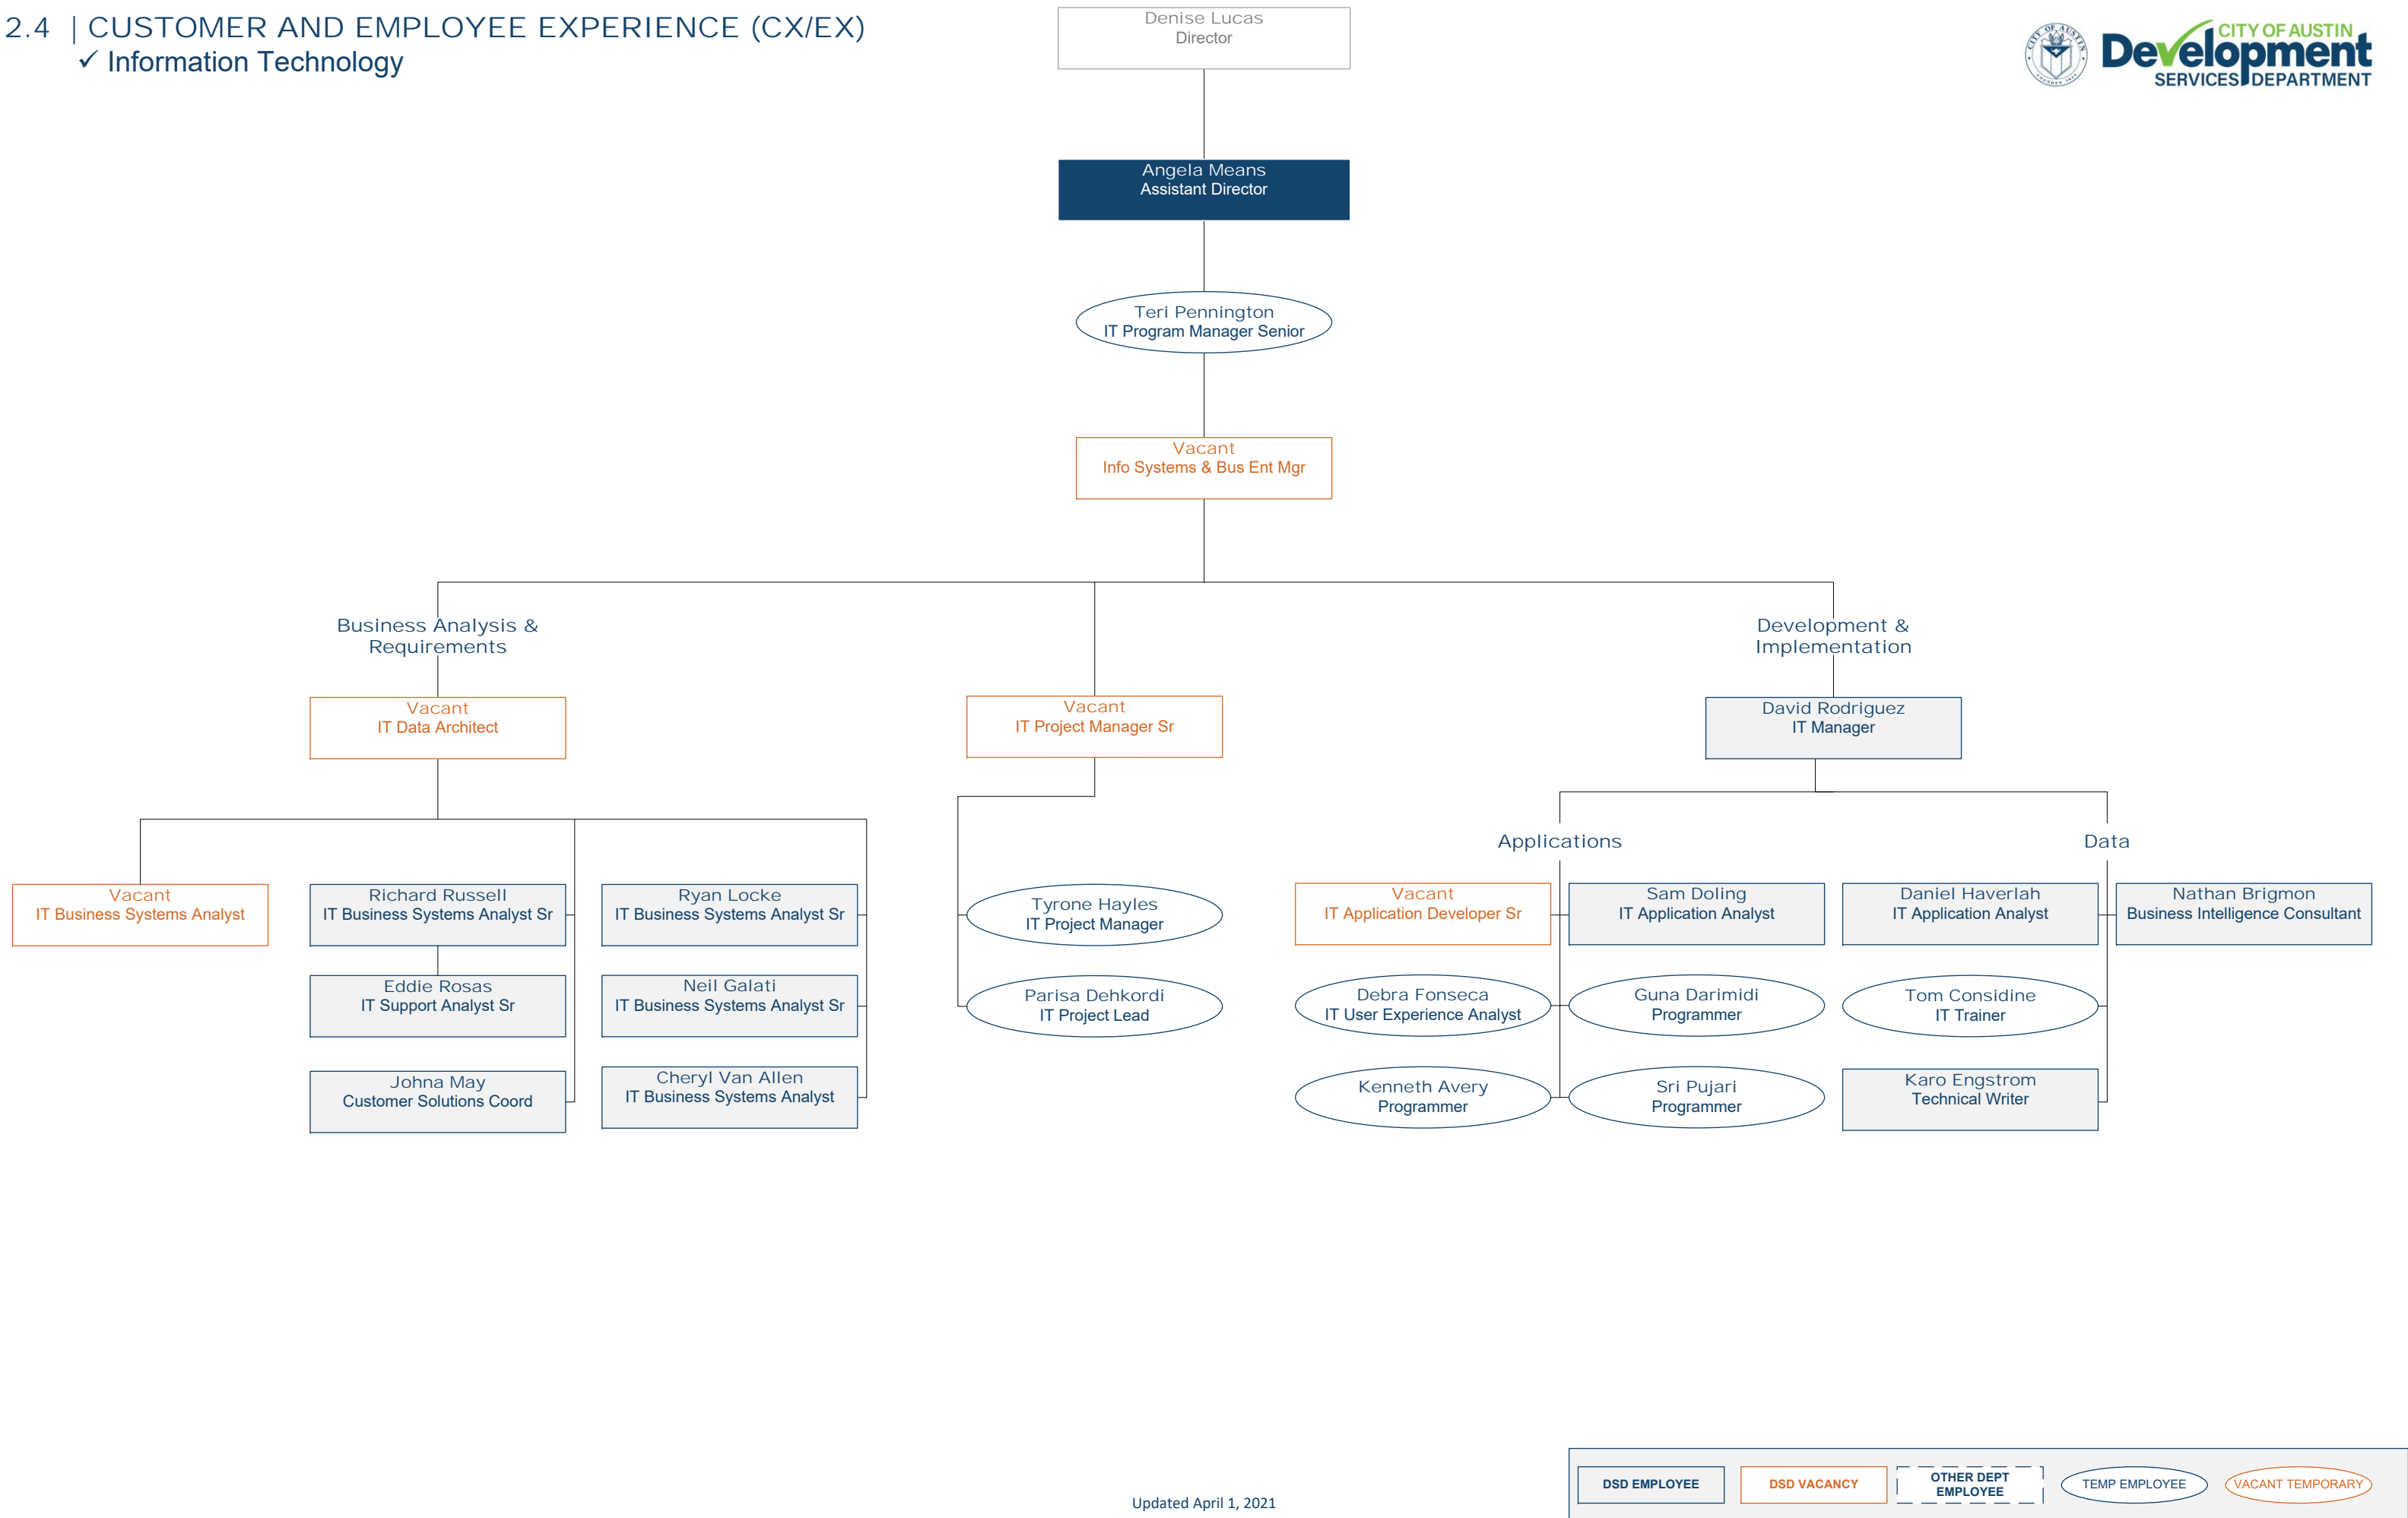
2.4 | CUSTOMER AND EMPLOYEE EXPERIENCE (CX/EX)
✓ Information Technology

CITY OF AUSTIN Development SERVICES DEPARTMENT

Denise Lucas
Director

Angela Means
Assistant Director

Teri Pennington
IT Program Manager Senior

Vacant
Info Systems & Bus Ent Mgr

Business Analysis & Requirements

Vacant
IT Data Architect

Vacant
IT Business Systems Analyst

Richard Russell
IT Business Systems Analyst Sr

Eddie Rosas
IT Support Analyst Sr

Johna May
Customer Solutions Coord

Ryan Locke
IT Business Systems Analyst Sr

Neil Galati
IT Business Systems Analyst Sr

Cheryl Van Allen
IT Business Systems Analyst

Vacant
IT Project Manager Sr

Tyrone Hayles
IT Project Manager

Parisa Dehkordi
IT Project Lead

Development & Implementation

David Rodriguez
IT Manager

Applications

Vacant
IT Application Developer Sr

Sam Doling
IT Application Analyst

Debra Fonseca
IT User Experience Analyst

Guna Darimidi
Programmer

Kenneth Avery
Programmer

Sri Pujari
Programmer

Data

Daniel Haverlah
IT Application Analyst

Nathan Brigmon
Business Intelligence Consultant

Tom Considine
IT Trainer

Karo Engstrom
Technical Writer

Updated April 1, 2021

DSD EMPLOYEE
DSD VACANCY
OTHER DEPT EMPLOYEE
TEMP EMPLOYEE
VACANT TEMPORARY